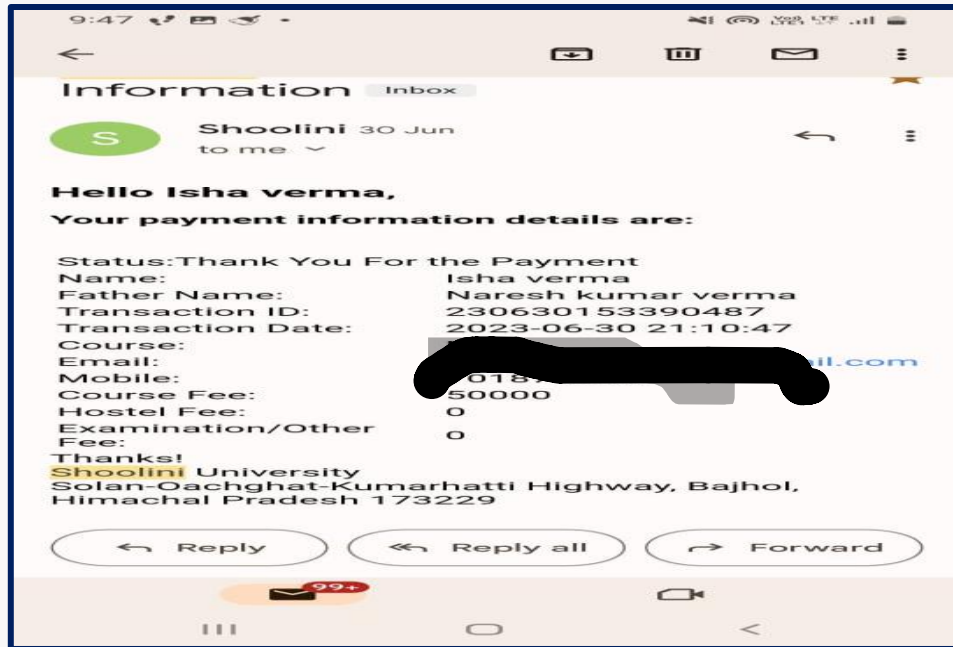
9:47

Information Inbox

S Shoolini 30 Jun
to me

Hello Isha verma,
Your payment information details are:

| | |
|---|---|
| Status:Thank You For the Payment | |
| Name: | Isha verma |
| Father Name: | Naresh kumar verma |
| Transaction ID: | 230630153390487 |
| Transaction Date: | 2023-06-30 21:10:47 |
| Course: | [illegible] |
| Email: | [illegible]il.com |
| Mobile: | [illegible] |
| Course Fee: | 50000 |
| Hostel Fee: | 0 |
| Examination/Other Fee: | 0 |

Thanks!
Shoolini University
Solan-Oachghat-Kumarhatti Highway, Bajhol, Himachal Pradesh 173229

Reply Reply all Forward

99+